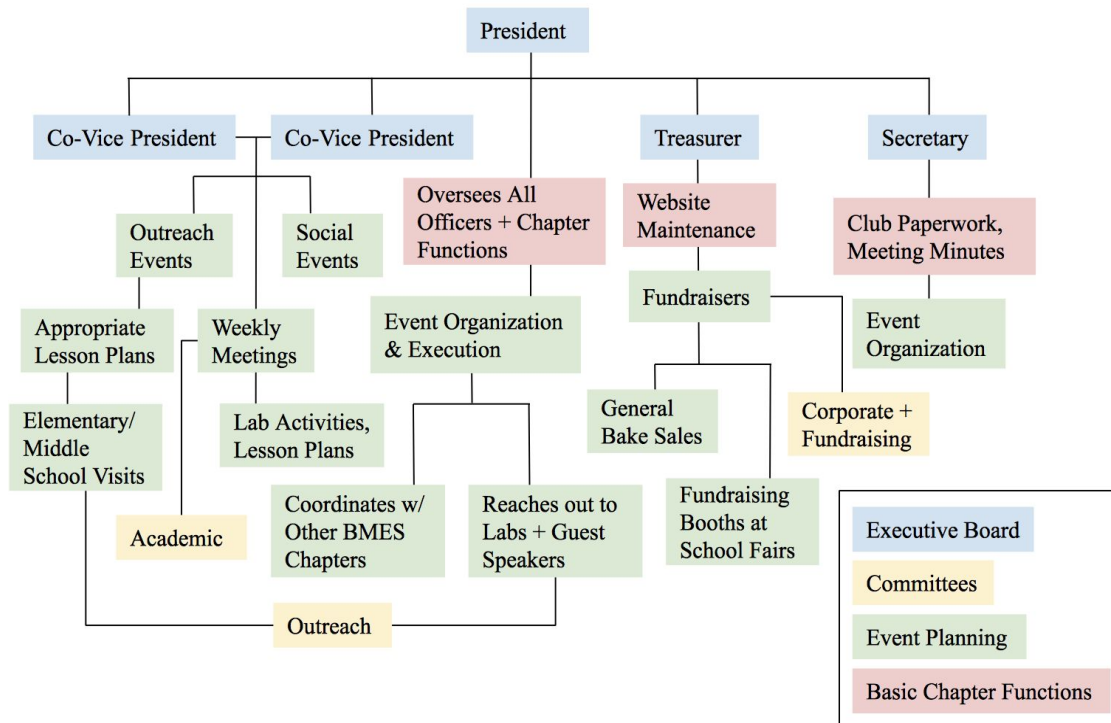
President

Co-Vice President

Co-Vice President

Treasurer

Secretary

Oversees All Officers + Chapter Functions

Website Maintenance

Club Paperwork, Meeting Minutes

Outreach Events

Social Events

Fundraisers

Event Organization

Appropriate Lesson Plans

Weekly Meetings

Event Organization & Execution

Elementary/ Middle School Visits

Lab Activities, Lesson Plans

General Bake Sales

Corporate + Fundraising

Academic

Coordinates w/ Other BMES Chapters

Reaches out to Labs + Guest Speakers

Fundraising Booths at School Fairs

Outreach

Executive Board

Committees

Event Planning

Basic Chapter Functions